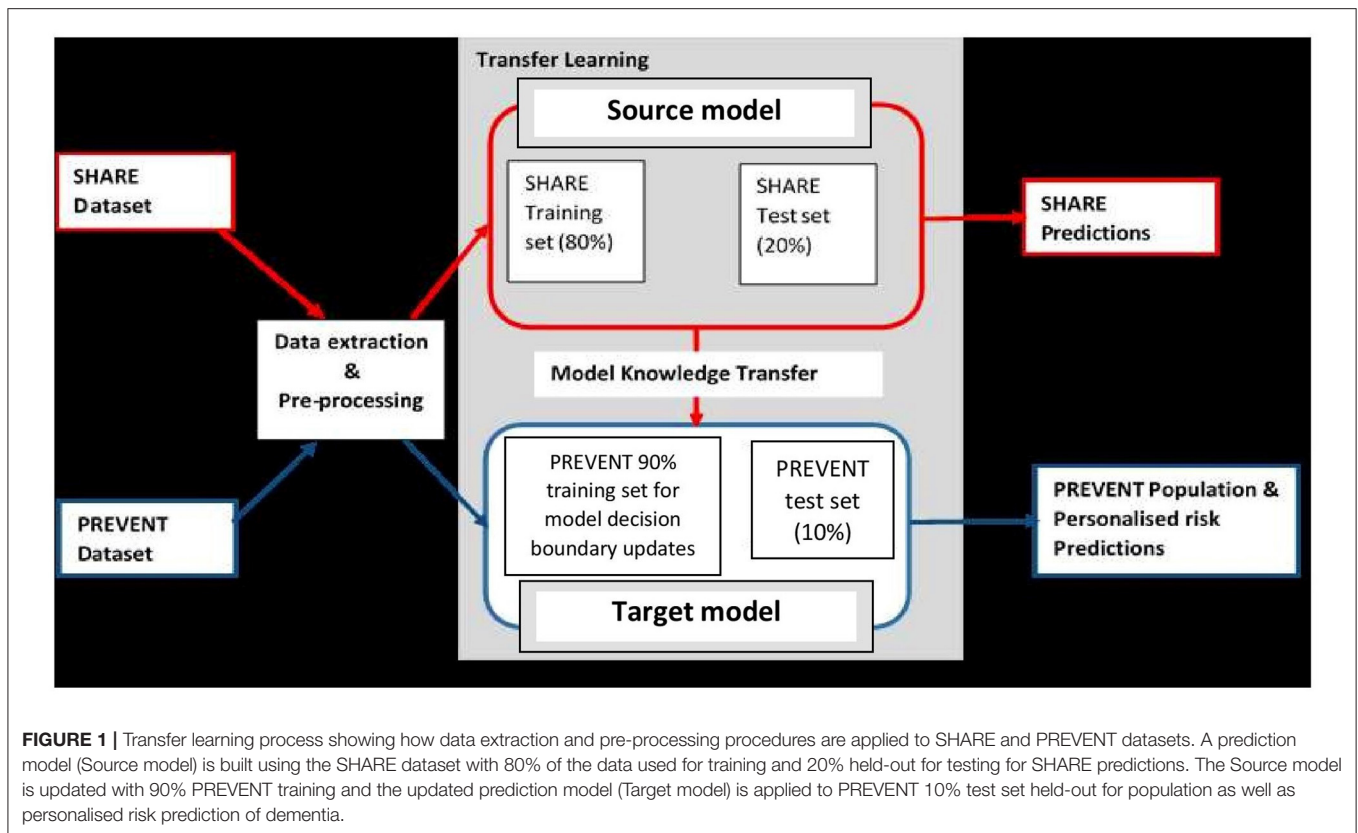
Transfer Learning

Source model

SHARE Dataset

SHARE Training set (80%)

SHARE Test set (20%)

SHARE Predictions

Data extraction & Pre-processing

Model Knowledge Transfer

PREVENT Dataset

PREVENT 90% training set for model decision boundary updates

PREVENT test set (10%)

PREVENT Population & Personalised risk Predictions

Target model

**FIGURE 1 |** Transfer learning process showing how data extraction and pre-processing procedures are applied to SHARE and PREVENT datasets. A prediction model (Source model) is built using the SHARE dataset with 80% of the data used for training and 20% held-out for testing for SHARE predictions. The Source model is updated with 90% PREVENT training and the updated prediction model (Target model) is applied to PREVENT 10% test set held-out for population as well as personalised risk prediction of dementia.